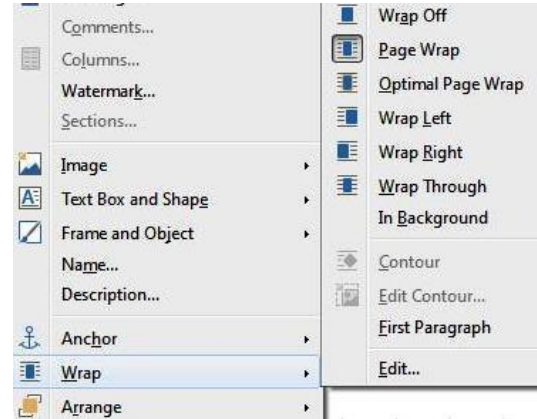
Comments...
Columns...
Watermark...
Sections...
Image
Text Box and Shape
Frame and Object
Name...
Description...
Anchor
Wrap
Arrange

Wrap Off
Page Wrap
Optimal Page Wrap
Wrap Left
Wrap Right
Wrap Through
In Background
Contour
Edit Contour...
First Paragraph
Edit...